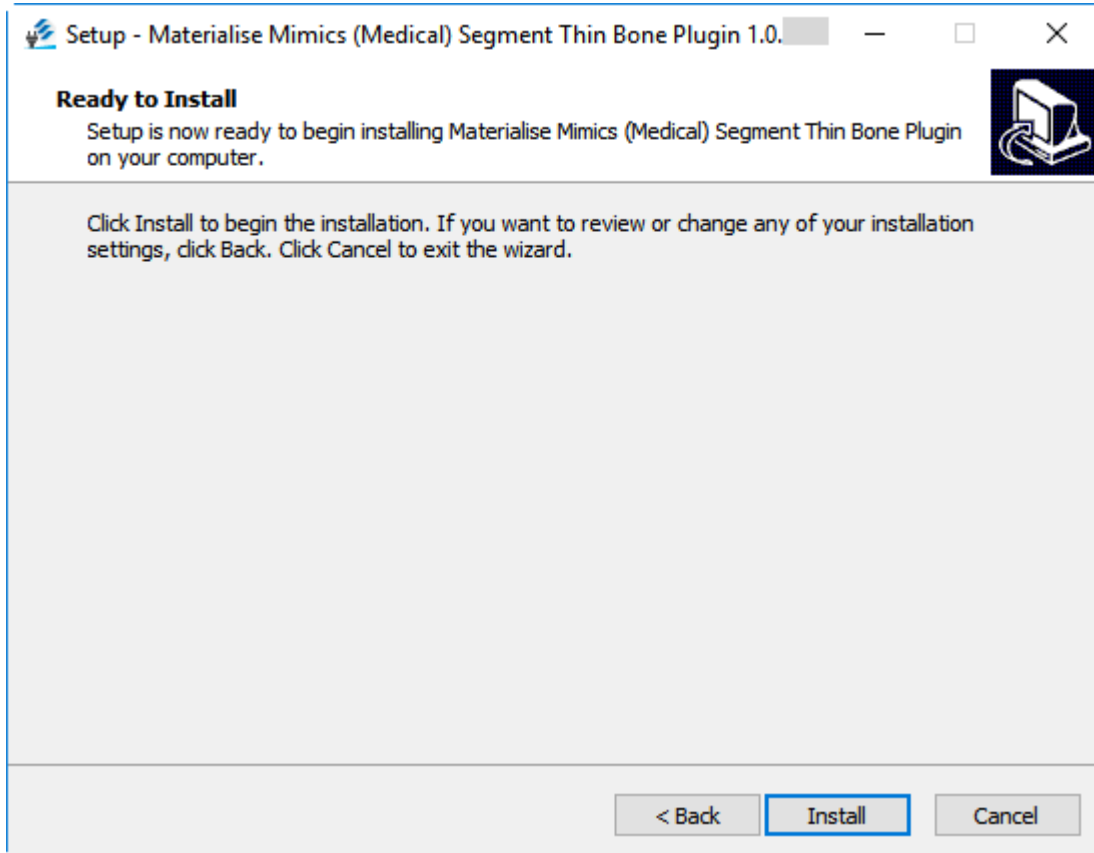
Setup - Materialise Mimics (Medical) Segment Thin Bone Plugin 1.0.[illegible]

Ready to Install
Setup is now ready to begin installing Materialise Mimics (Medical) Segment Thin Bone Plugin on your computer.

Click Install to begin the installation. If you want to review or change any of your installation settings, click Back. Click Cancel to exit the wizard.

< Back
Install
Cancel